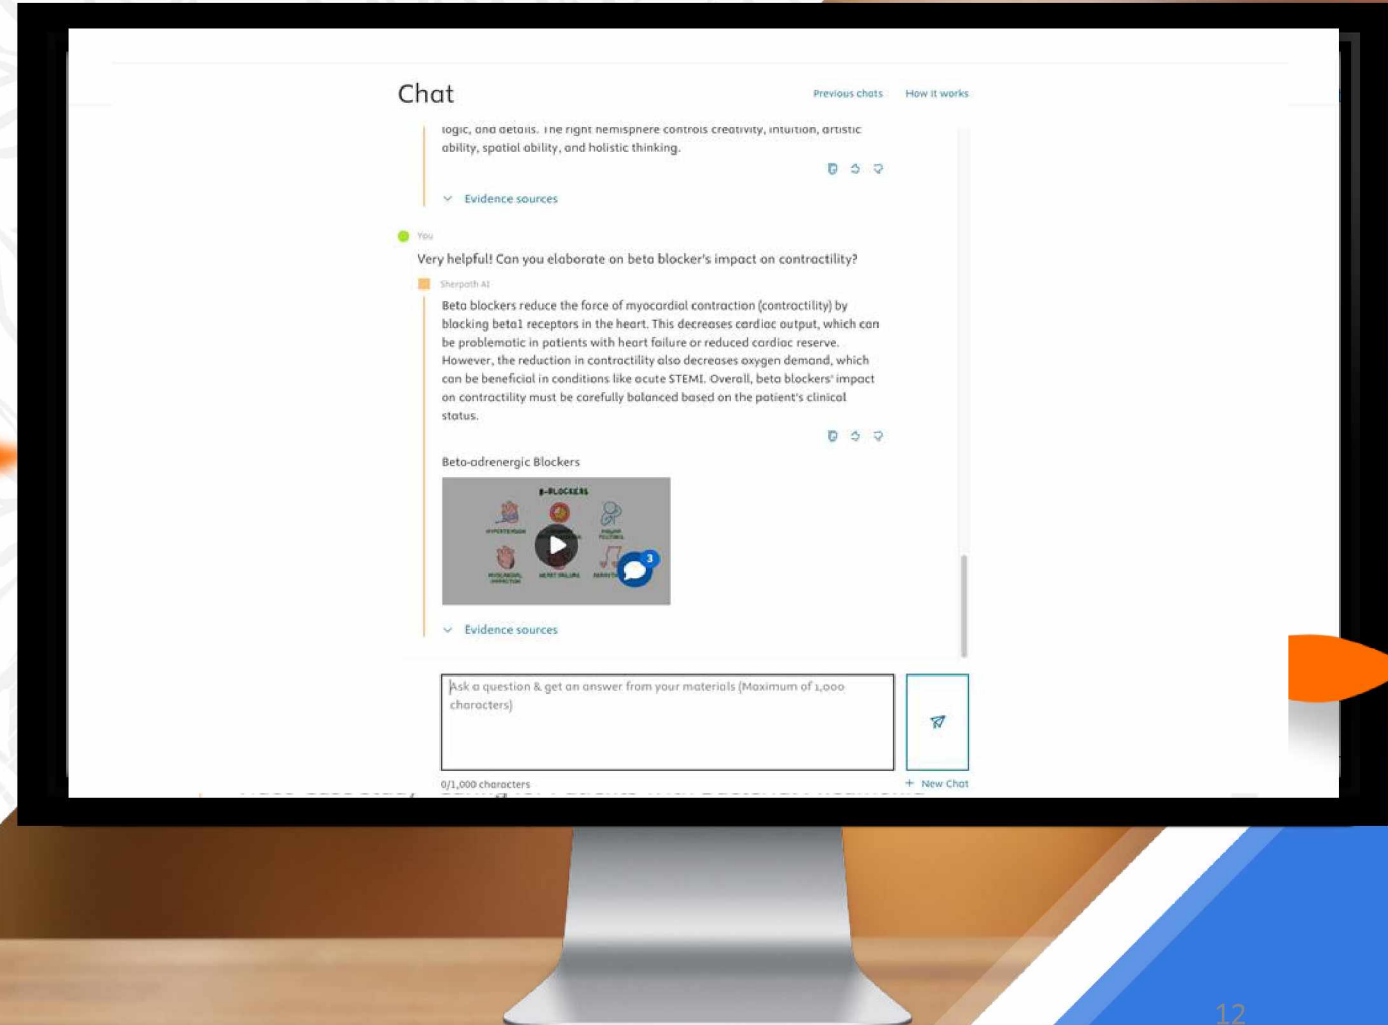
Chat

Previous chats How it works

logic, and details. The right hemisphere controls creativity, intuition, artistic ability, spatial ability, and holistic thinking.

Evidence sources

You

Very helpful! Can you elaborate on beta blocker's impact on contractility?

Sherpath AI

Beta blockers reduce the force of myocardial contraction (contractility) by blocking beta1 receptors in the heart. This decreases cardiac output, which can be problematic in patients with heart failure or reduced cardiac reserve. However, the reduction in contractility also decreases oxygen demand, which can be beneficial in conditions like acute STEMI. Overall, beta blockers' impact on contractility must be carefully balanced based on the patient's clinical status.

Beta-adrenergic Blockers

β-BLOCKERS

3

Evidence sources

Ask a question & get an answer from your materials (Maximum of 1,000 characters)

0/1,000 characters

+ New Chat

12